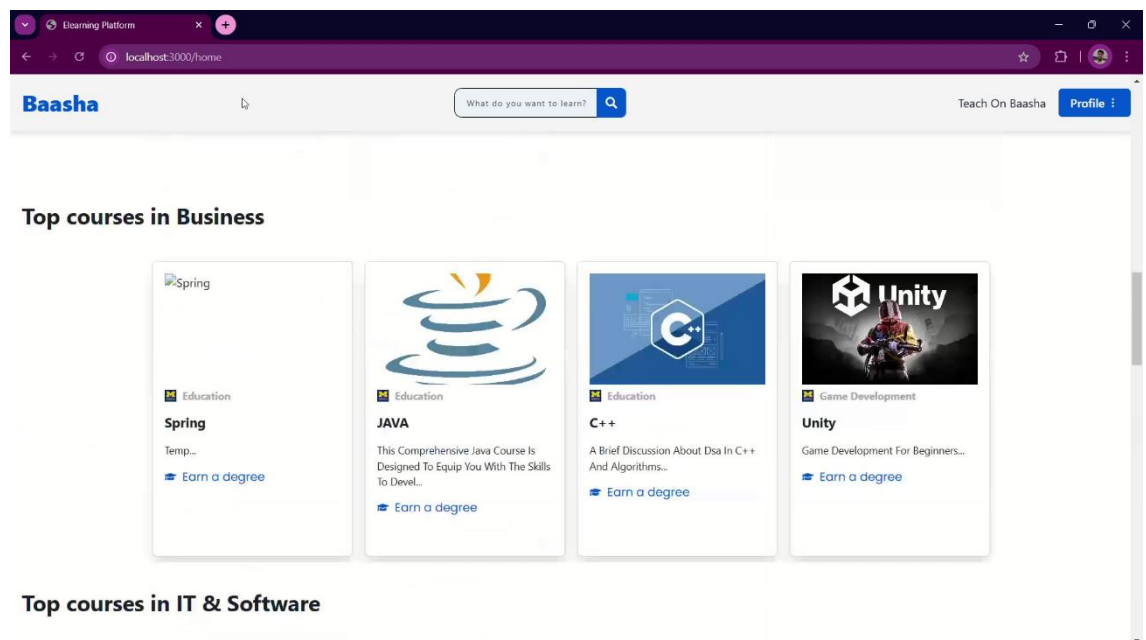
Elearning Platform

localhost:3000/home

Baasha

What do you want to learn?

Teach On Baasha

Profile ⋮

Top courses in Business

Spring

Education

Spring

Temp...

Earn a degree

Education

JAVA

This Comprehensive Java Course Is Designed To Equip You With The Skills To Devel...

Earn a degree

C++

Education

C++

A Brief Discussion About Dsa In C++ And Algorithms...

Earn a degree

Unity

Game Development

Unity

Game Development For Beginners...

Earn a degree

Top courses in IT & Software